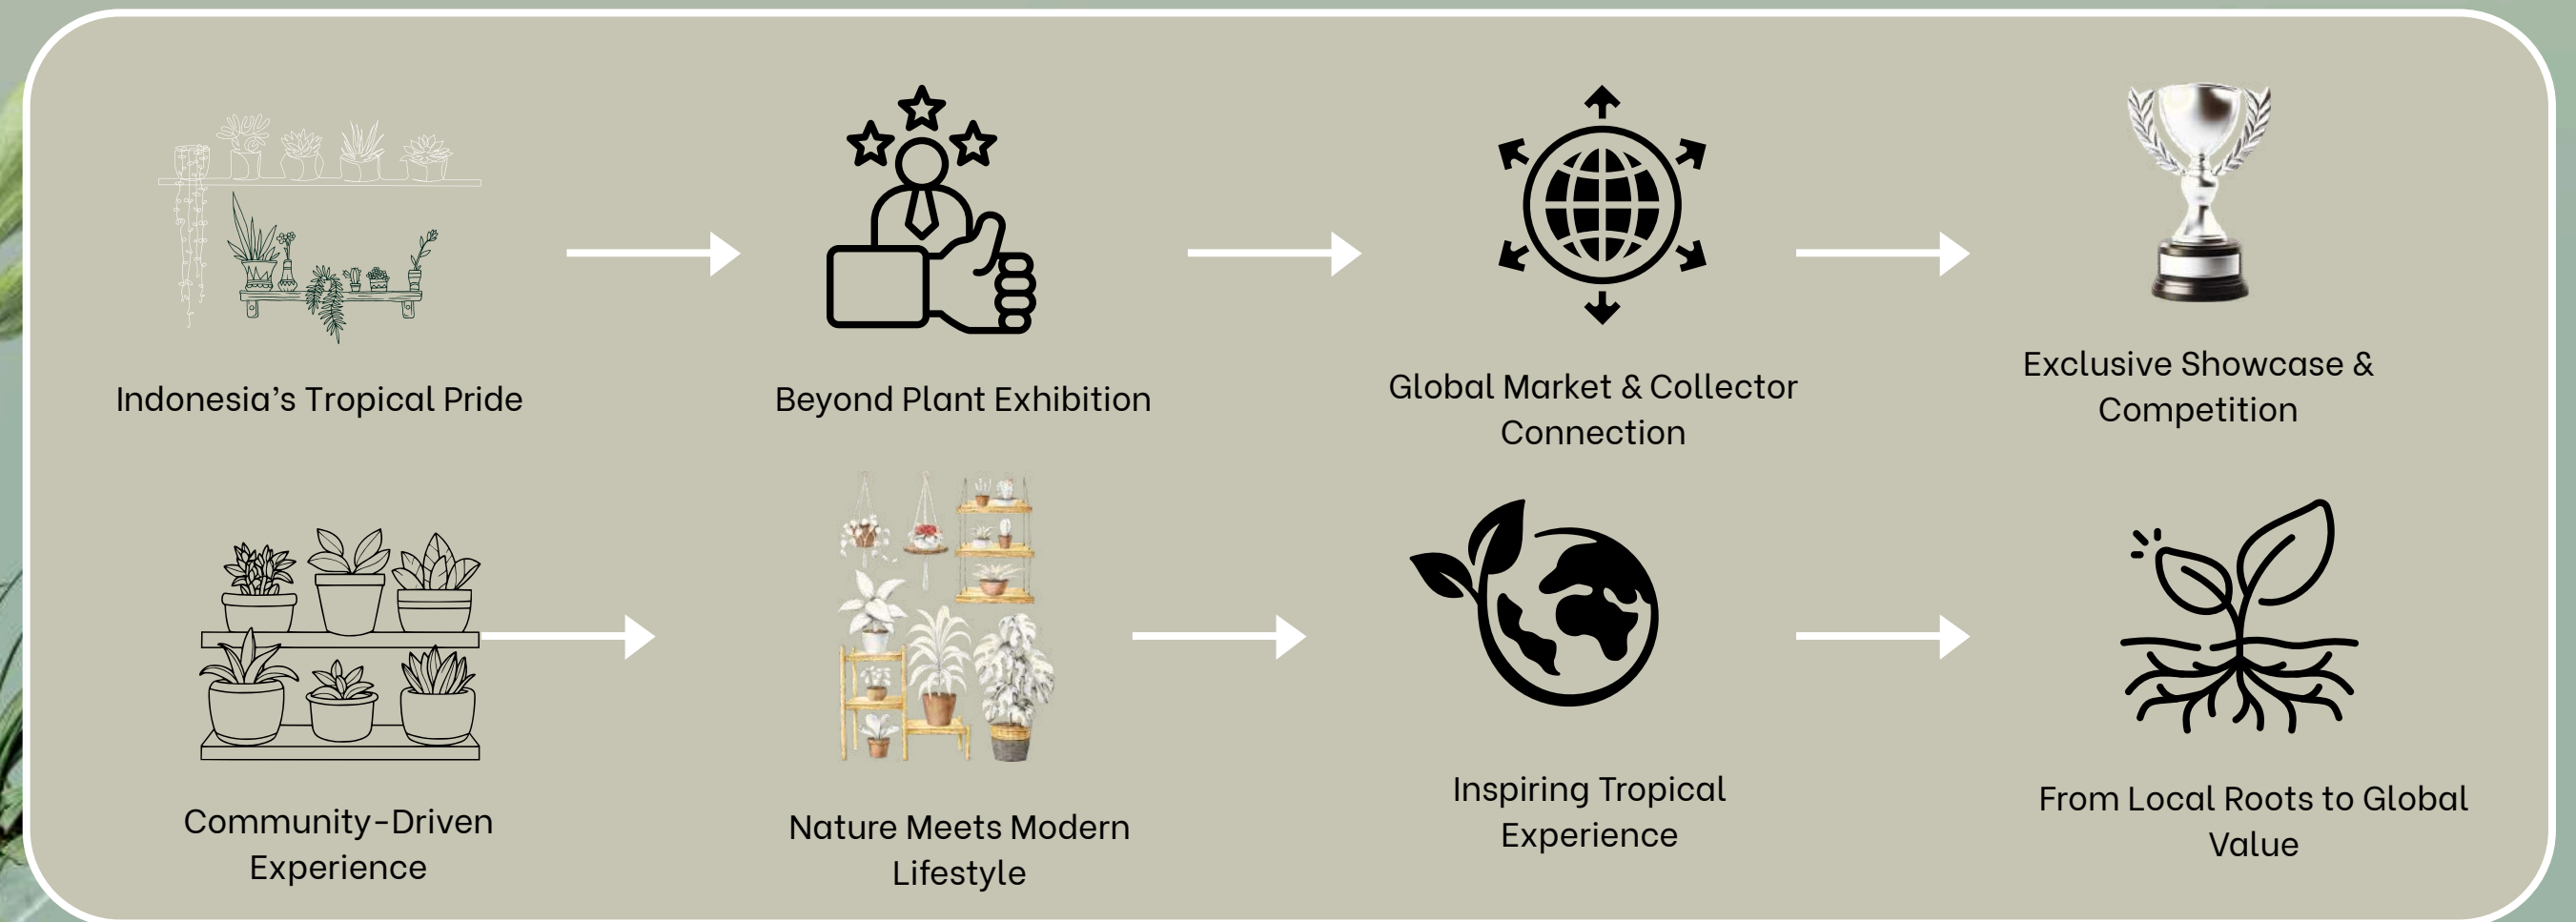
Indonesia’s Tropical Pride

Beyond Plant Exhibition

Global Market & Collector Connection

Exclusive Showcase & Competition

Community-Driven Experience

Nature Meets Modern Lifestyle

Inspiring Tropical Experience

From Local Roots to Global Value